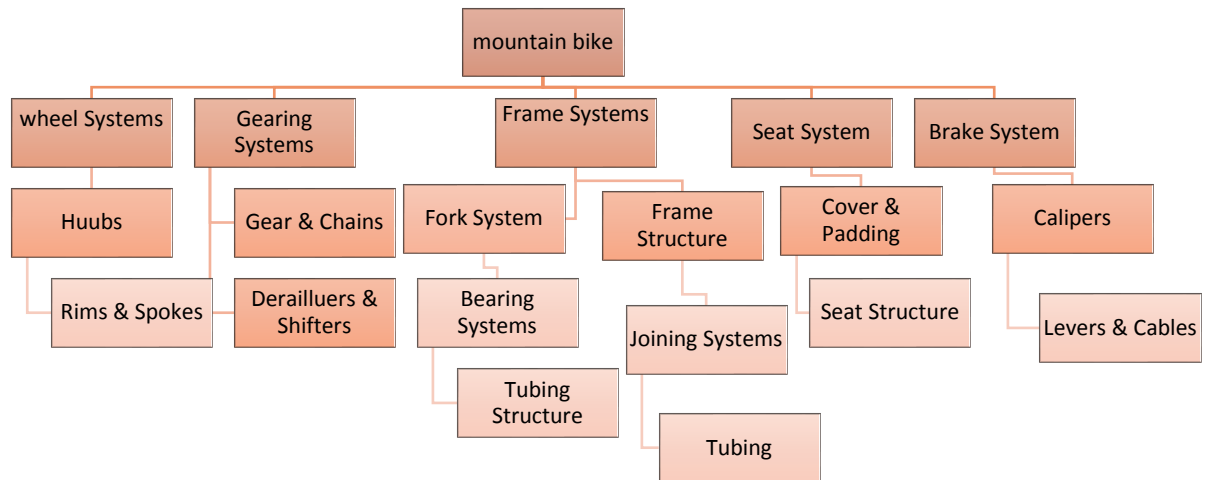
mountain bike

wheel Systems

Huubs

Rims & Spokes

Gearing Systems

Gear & Chains

Derailluers & Shifters

Frame Systems

Fork System

Bearing Systems

Tubing Structure

Frame Structure

Joining Systems

Tubing

Seat System

Cover & Padding

Seat Structure

Brake System

Calipers

Levers & Cables